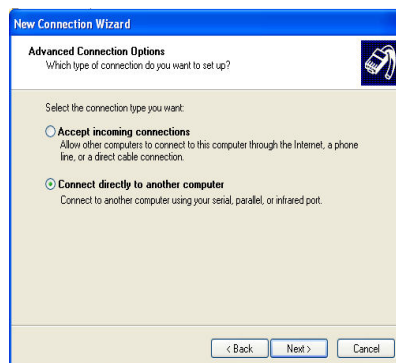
New Connection Wizard

Advanced Connection Options
Which type of connection do you want to set up?

Select the connection type you want:

Accept incoming connections
Allow other computers to connect to this computer through the Internet, a phone line, or a direct cable connection.

Connect directly to another computer
Connect to another computer using your serial, parallel, or infrared port.

< Back
Next >
Cancel